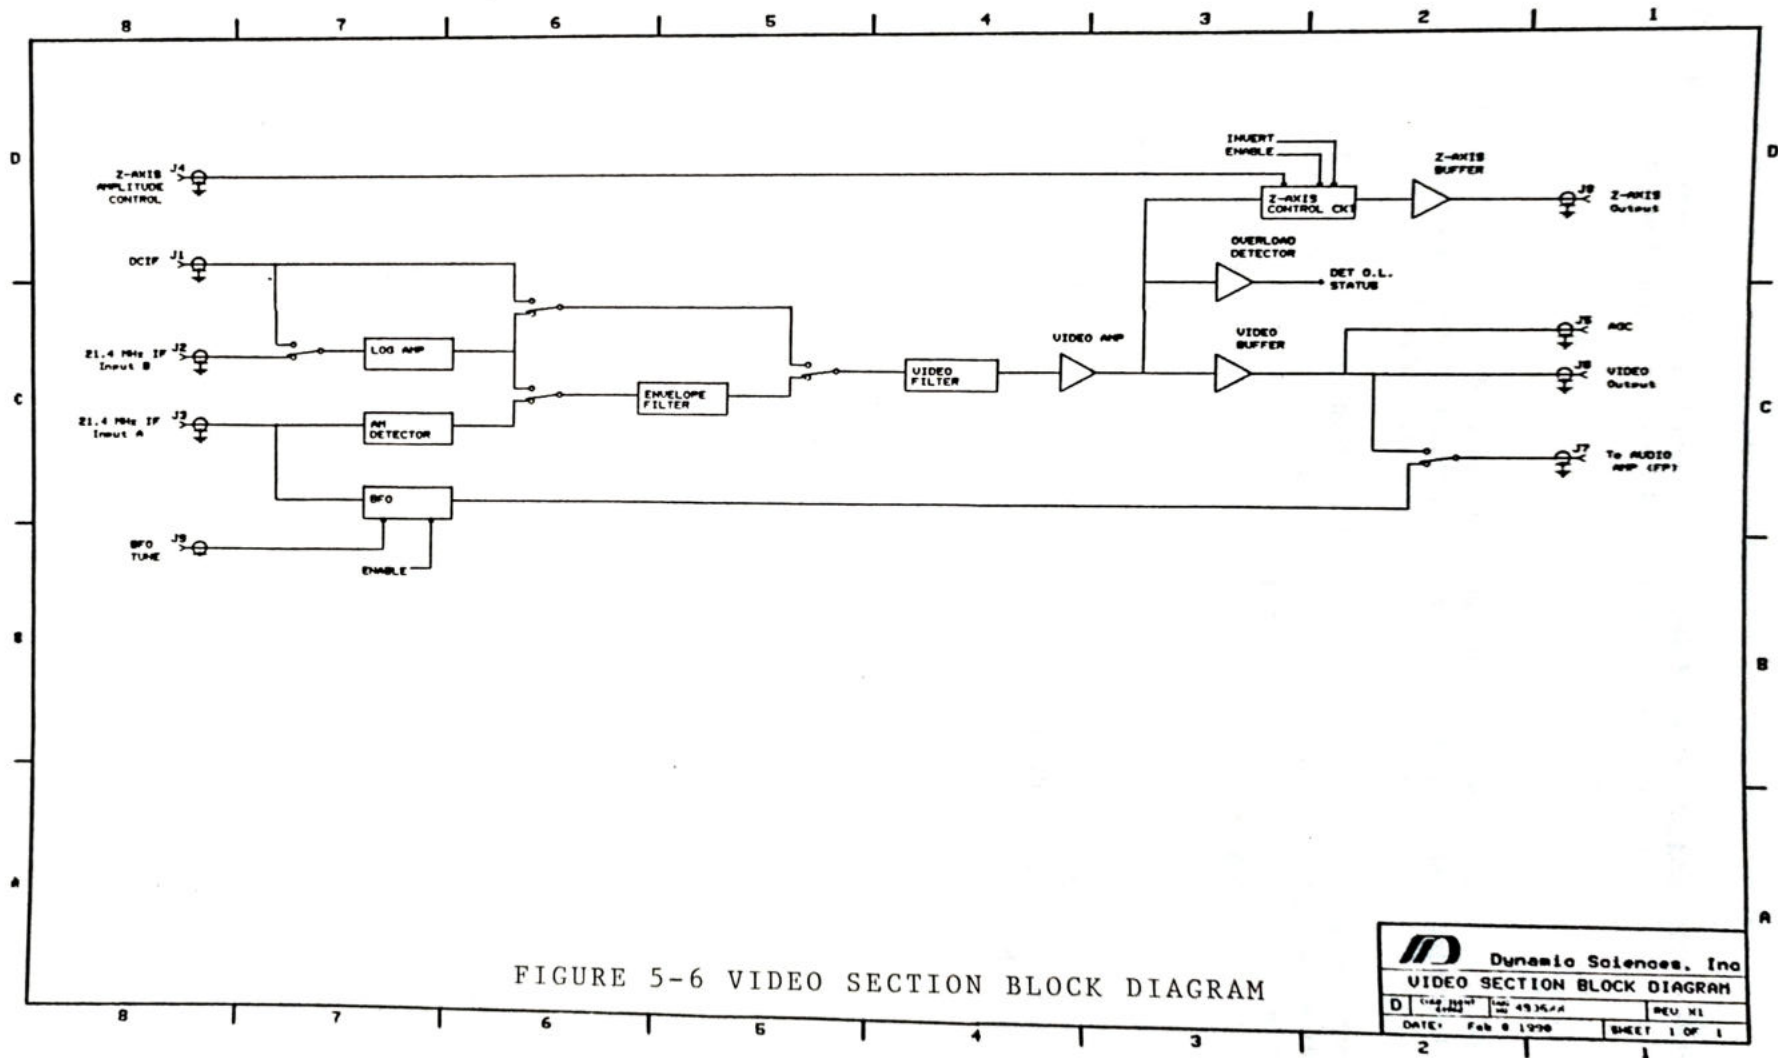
8 7 6 5 4 3 2 1

D

Z-AXIS AMPLITUDE CONTROL J4

DCIF J1

21.4 MHz IF Input B J2

21.4 MHz IF Input A J3

BFO TUNE J9

ENABLE

LOG AMP

AM DETECTOR

BFO

ENVELOPE FILTER

VIDEO FILTER

VIDEO AMP

INVERT ENABLE

Z-AXIS CONTROL CKT

Z-AXIS BUFFER

J8 Z-AXIS Output

OVERLOAD DETECTOR

DET O.L. STATUS

VIDEO BUFFER

J5 AGC

J6 VIDEO Output

J7 To AUDIO AMP (FP)

C

B

A

FIGURE 5-6 VIDEO SECTION BLOCK DIAGRAM

Dynamic Sciences, Inc

VIDEO SECTION BLOCK DIAGRAM

D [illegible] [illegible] 4936XX REV X1

DATE: Feb 8 1990 SHEET 1 OF 1

8 7 6 5 4 3 2 1